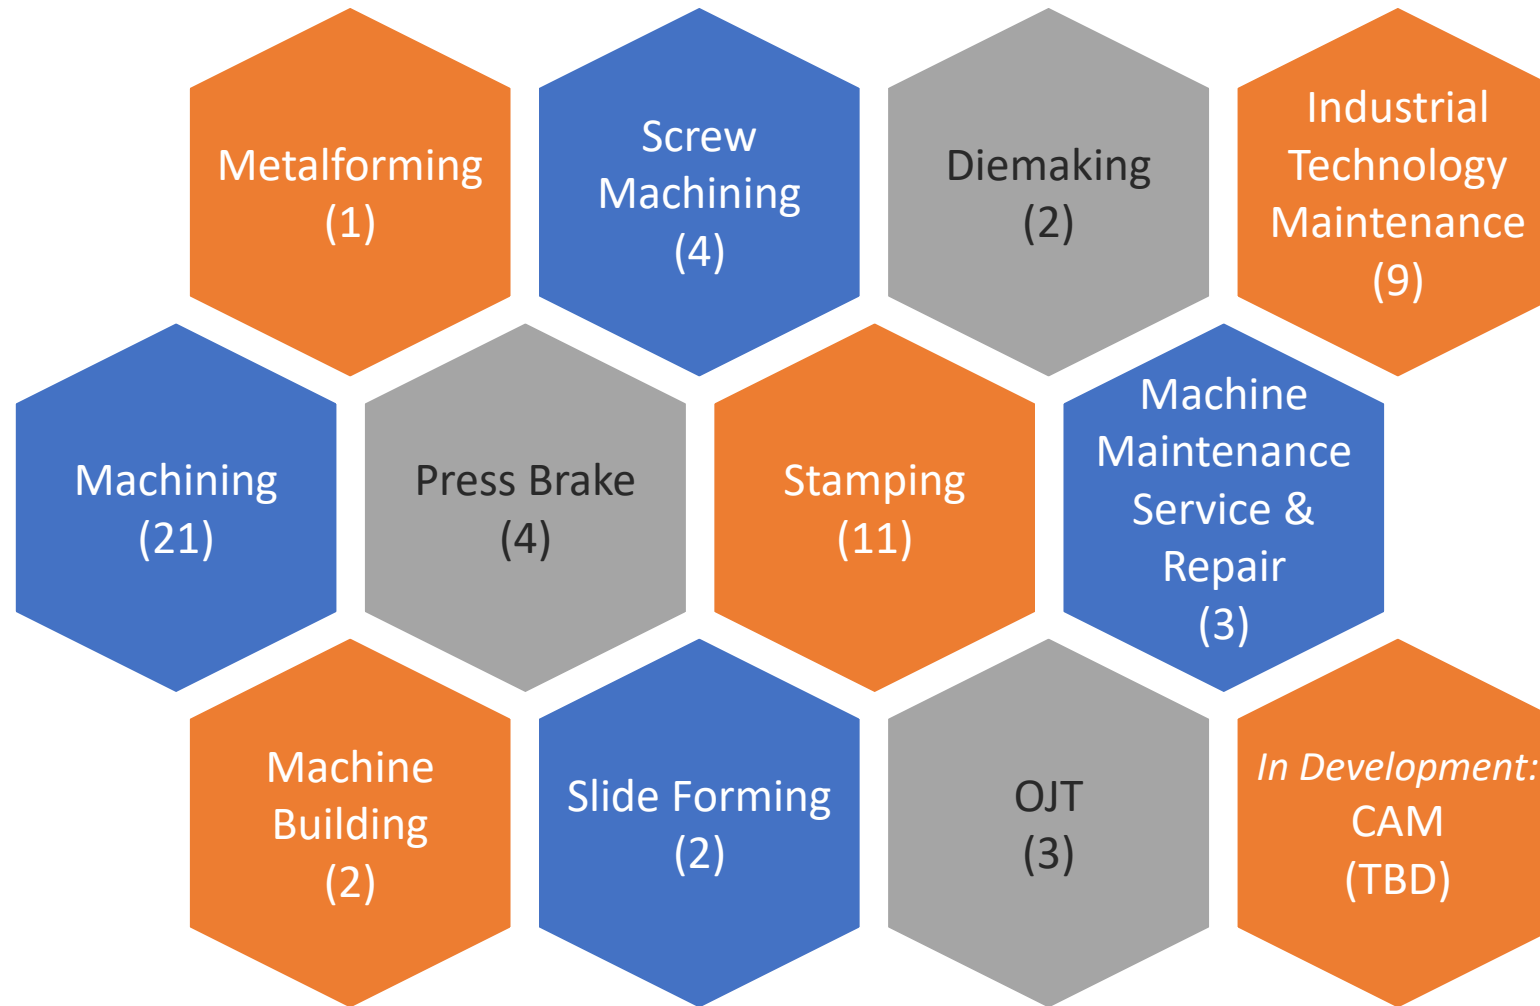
Metalforming
(1)

Screw Machining
(4)

Diemaking
(2)

Industrial Technology Maintenance
(9)

Machining
(21)

Press Brake
(4)

Stamping
(11)

Machine Maintenance Service & Repair
(3)

Machine Building
(2)

Slide Forming
(2)

OJT
(3)

*In Development:*
CAM
(TBD)